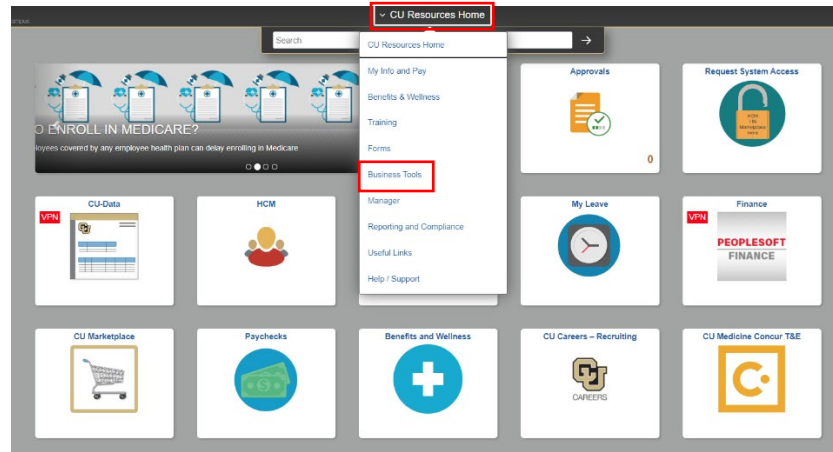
mpus

CU Resources Home

Search

CU Resources Home
My Info and Pay
Benefits & Wellness
Training
Forms
Business Tools
Manager
Reporting and Compliance
Useful Links
Help / Support

O ENROLL IN MEDICARE?
loyees covered by any employee health plan can delay enrolling in Medicare

Approvals
0

Request System Access

CU-Data
VPN

HCM

My Leave

Finance
VPN
PEOPLESOFT
FINANCE

CU Marketplace

Paychecks

Benefits and Wellness

CU Careers – Recruiting
CAREERS

CU Medicine Concur T&E